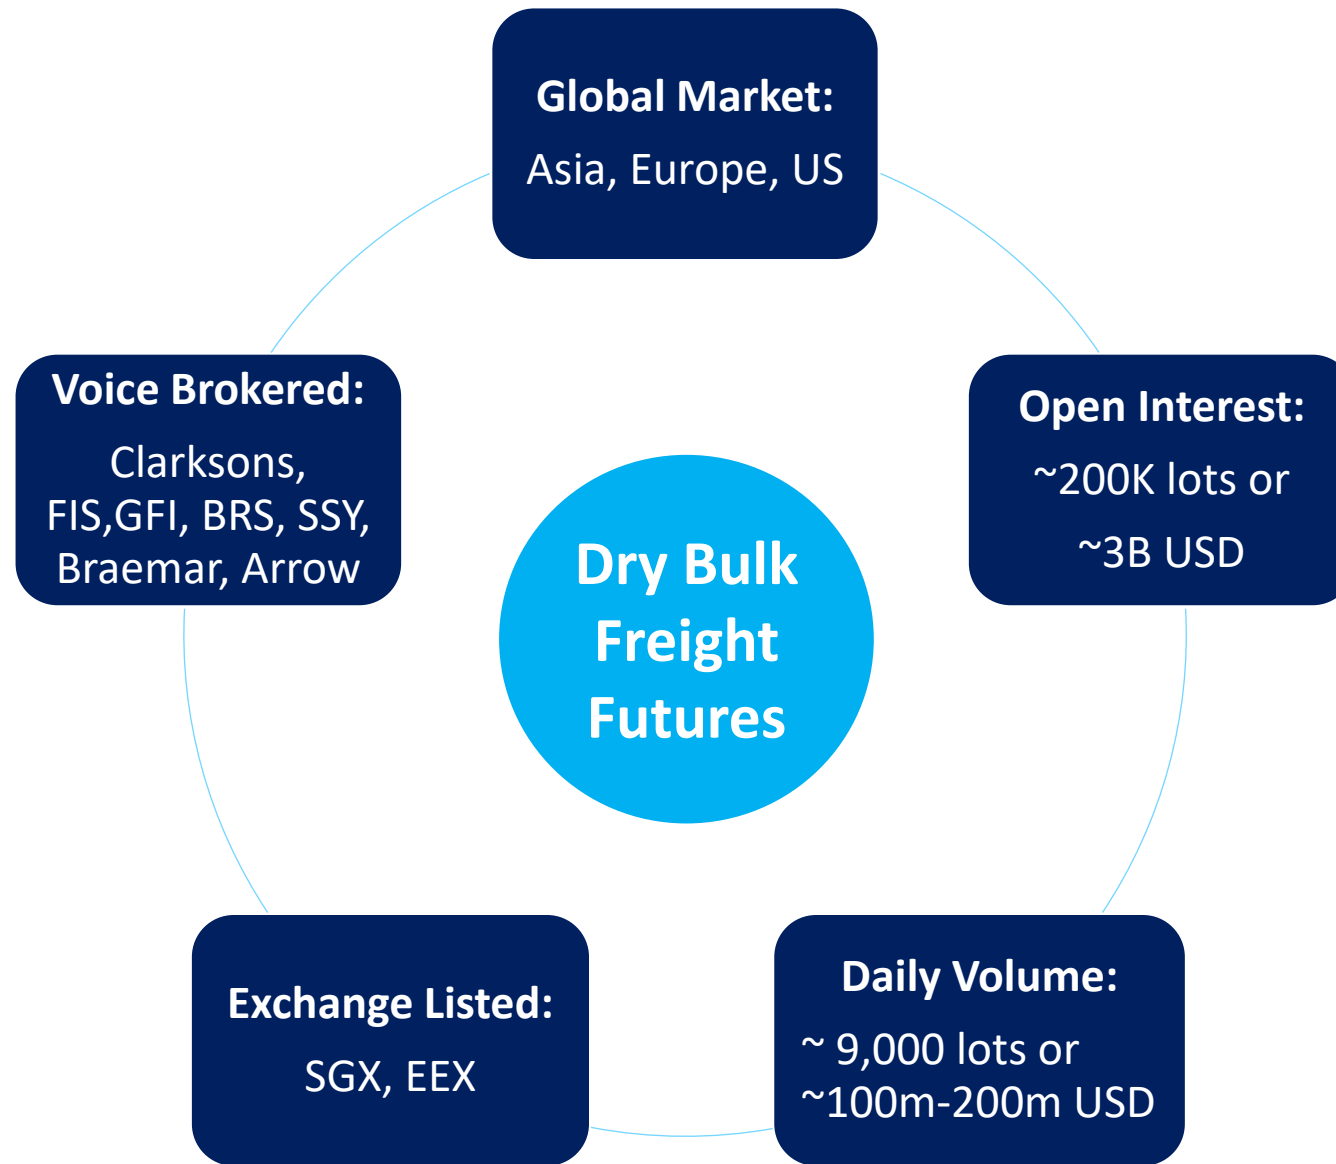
Global Market:
Asia, Europe, US

Voice Brokered:
Clarksons, FIS,GFI, BRS, SSY, Braemar, Arrow

Dry Bulk Freight Futures

Open Interest:
~200K lots or ~3B USD

Exchange Listed:
SGX, EEX

Daily Volume:
~ 9,000 lots or ~100m-200m USD